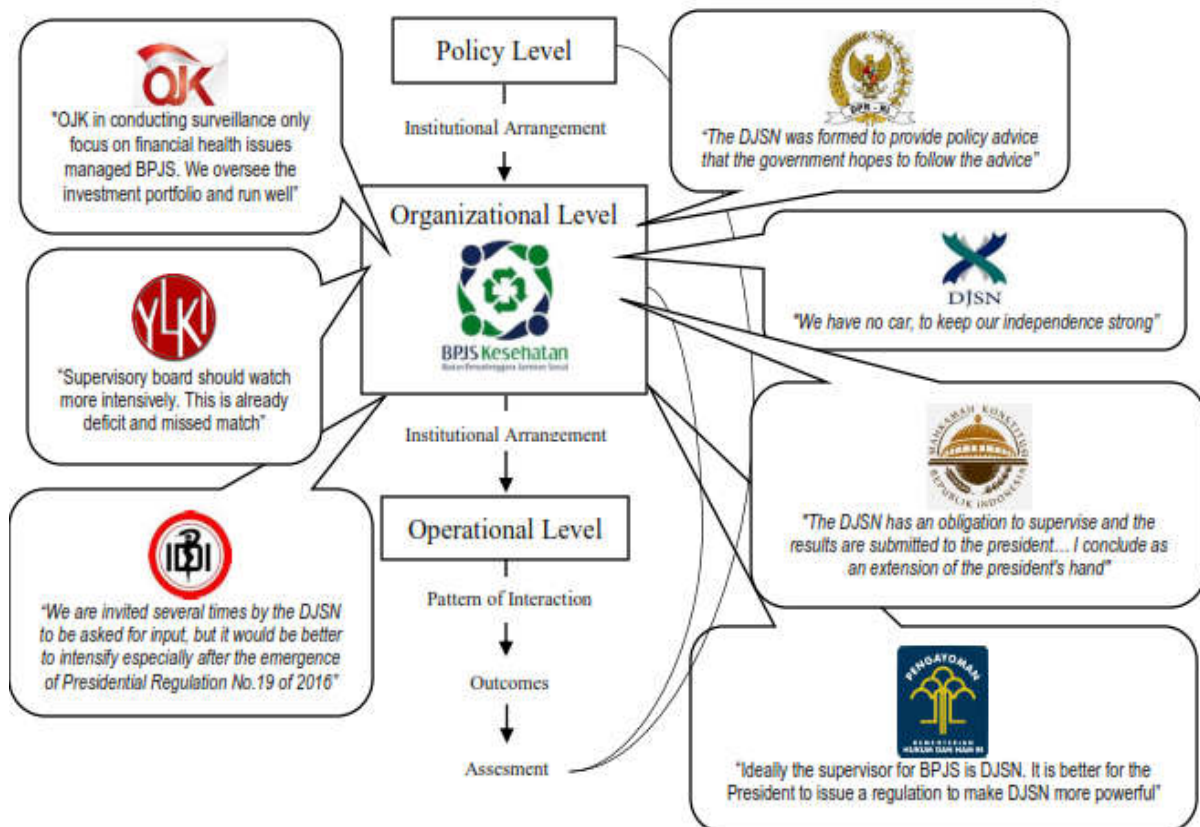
OJK

"OJK in conducting surveillance only focus on financial health issues managed BPJS. We oversee the investment portfolio and run well"

YLKI

"Supervisory board should watch more intensively. This is already deficit and missed match"

IDI

"We are invited several times by the DJSN to be asked for input, but it would be better to intensify especially after the emergence of Presidential Regulation No.19 of 2016"

Policy Level

Institutional Arrangement

Organizational Level

BPJS Kesehatan

Badan Penyelenggara Jaminan Sosial

Institutional Arrangement

Operational Level

Pattern of Interaction

Outcomes

Assesment

DPR - RI

"The DJSN was formed to provide policy advice that the government hopes to follow the advice"

DJSN

"We have no car, to keep our independence strong"

MAHKAMAH KONSTITUSI REPUBLIK INDONESIA

"The DJSN has an obligation to supervise and the results are submitted to the president.... I conclude as an extension of the president's hand"

PENGAYOMAN

KEMENTERIAN HUKUM DAN HAM RI

"Ideally the supervisor for BPJS is DJSN. It is better for the President to issue a regulation to make DJSN more powerful"